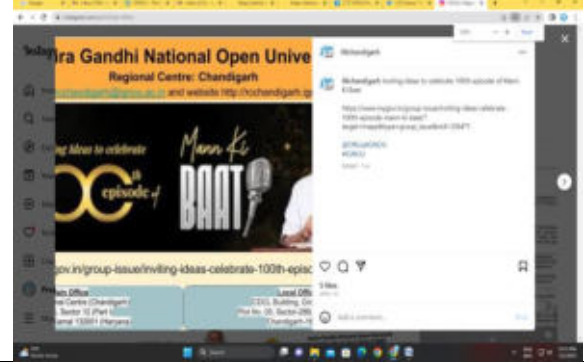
Instagram

ira Gandhi National Open Unive

Regional Centre: Chandigarh

and website http://rcchandigarh.ig

ing ideas to celebrate

th episode of

Mann Ki

BAAT

gov.in/group-issue/inviting-ideas-celebrate-100th-episo

Office

Local Office

rcchandigarh

rcchandigarh Inviting ideas to celebrate 100th episode of Mann Ki Baat

https://www.mygov.in/group-issue/inviting-ideas-celebrate-100th-episode-mann-ki-baat/

@IGNOU

#IGNOU

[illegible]

Add a comment...

Post